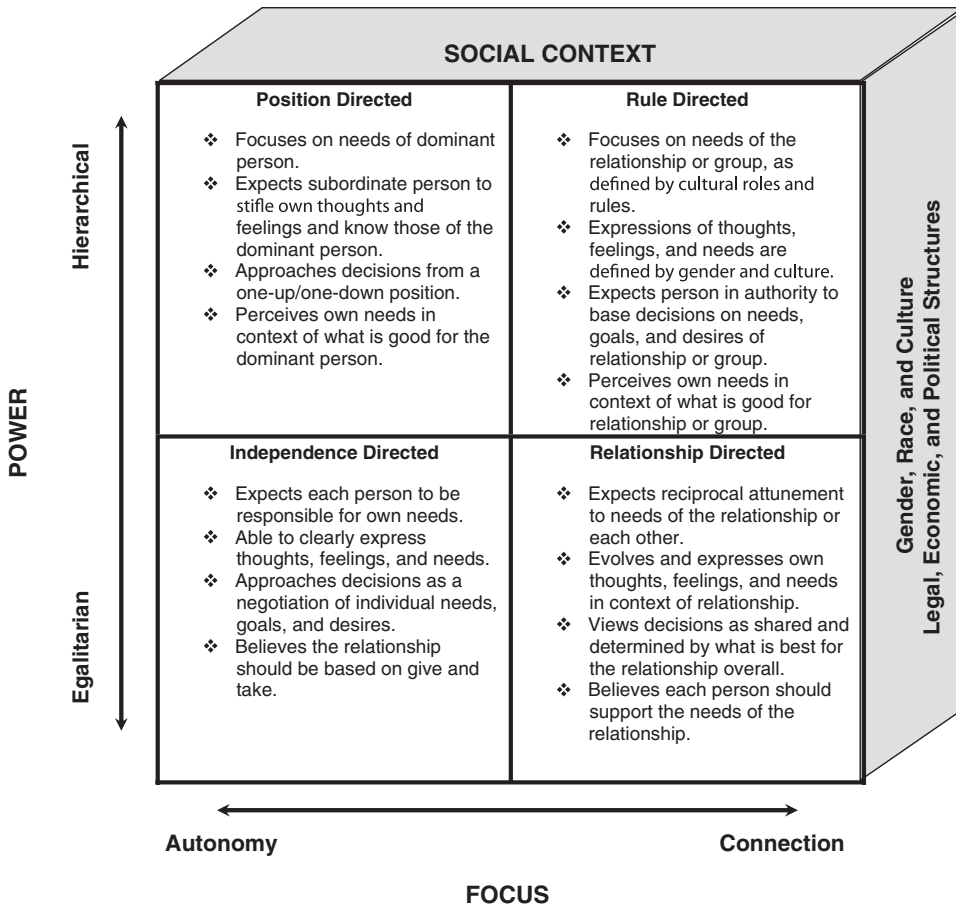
SOCIAL CONTEXT

Hierarchical

POWER

Egalitarian

| Position Directed | Rule Directed |
|---|---|
| ❖ Focuses on needs of dominant person. ❖ Expects subordinate person to stifle own thoughts and feelings and know those of the dominant person. ❖ Approaches decisions from a one-up/one-down position. ❖ Perceives own needs in context of what is good for the dominant person. | ❖ Focuses on needs of the relationship or group, as defined by cultural roles and rules. ❖ Expressions of thoughts, feelings, and needs are defined by gender and culture. ❖ Expects person in authority to base decisions on needs, goals, and desires of relationship or group. ❖ Perceives own needs in context of what is good for relationship or group. |
| **Independence Directed** | **Relationship Directed** |
| ❖ Expects each person to be responsible for own needs. ❖ Able to clearly express thoughts, feelings, and needs. ❖ Approaches decisions as a negotiation of individual needs, goals, and desires. ❖ Believes the relationship should be based on give and take. | ❖ Expects reciprocal attunement to needs of the relationship or each other. ❖ Evolves and expresses own thoughts, feelings, and needs in context of relationship. ❖ Views decisions as shared and determined by what is best for the relationship overall. ❖ Believes each person should support the needs of the relationship. |

Gender, Race, and Culture
Legal, Economic, and Political Structures

Autonomy

Connection

FOCUS